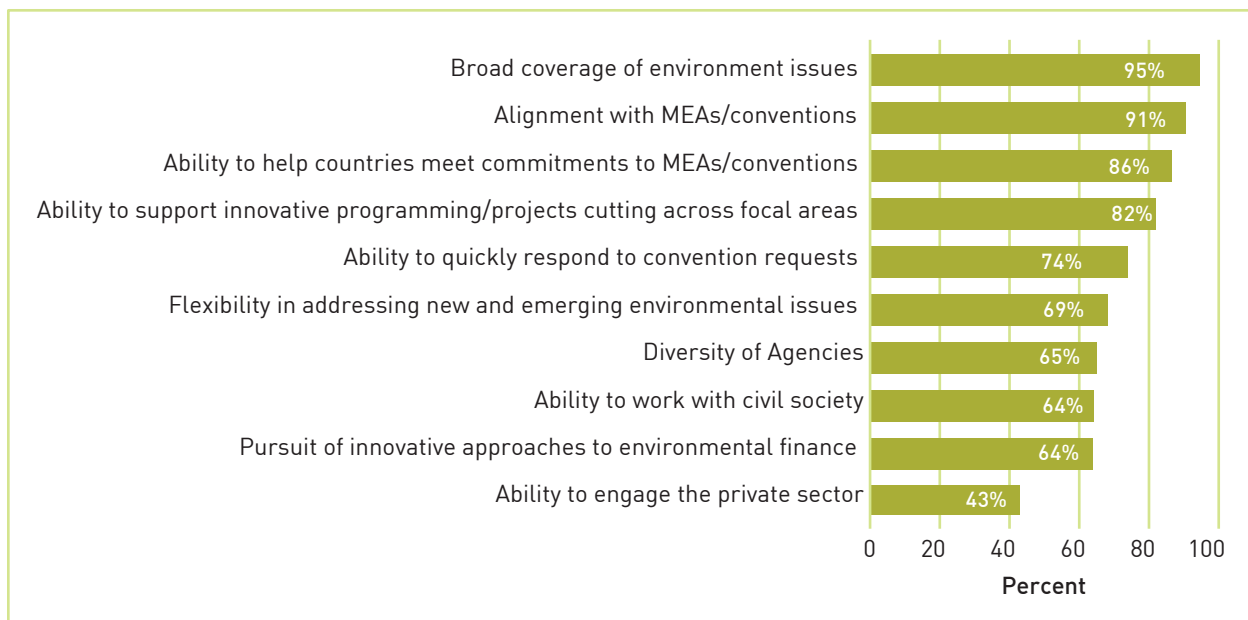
Broad coverage of environment issues 95%
Alignment with MEAs/conventions 91%
Ability to help countries meet commitments to MEAs/conventions 86%
Ability to support innovative programming/projects cutting across focal areas 82%
Ability to quickly respond to convention requests 74%
Flexibility in addressing new and emerging environmental issues 69%
Diversity of Agencies 65%
Ability to work with civil society 64%
Pursuit of innovative approaches to environmental finance 64%
Ability to engage the private sector 43%

0 20 40 60 80 100
Percent